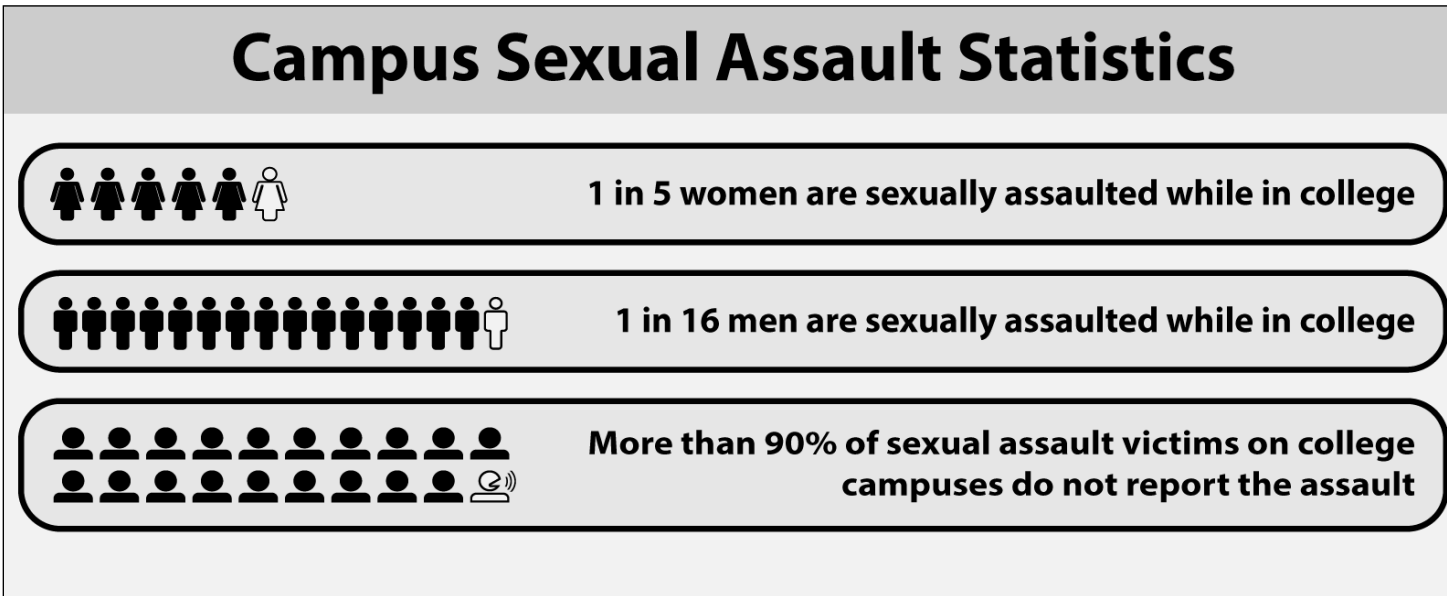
Campus Sexual Assault Statistics

1 in 5 women are sexually assaulted while in college

1 in 16 men are sexually assaulted while in college

More than 90% of sexual assault victims on college campuses do not report the assault